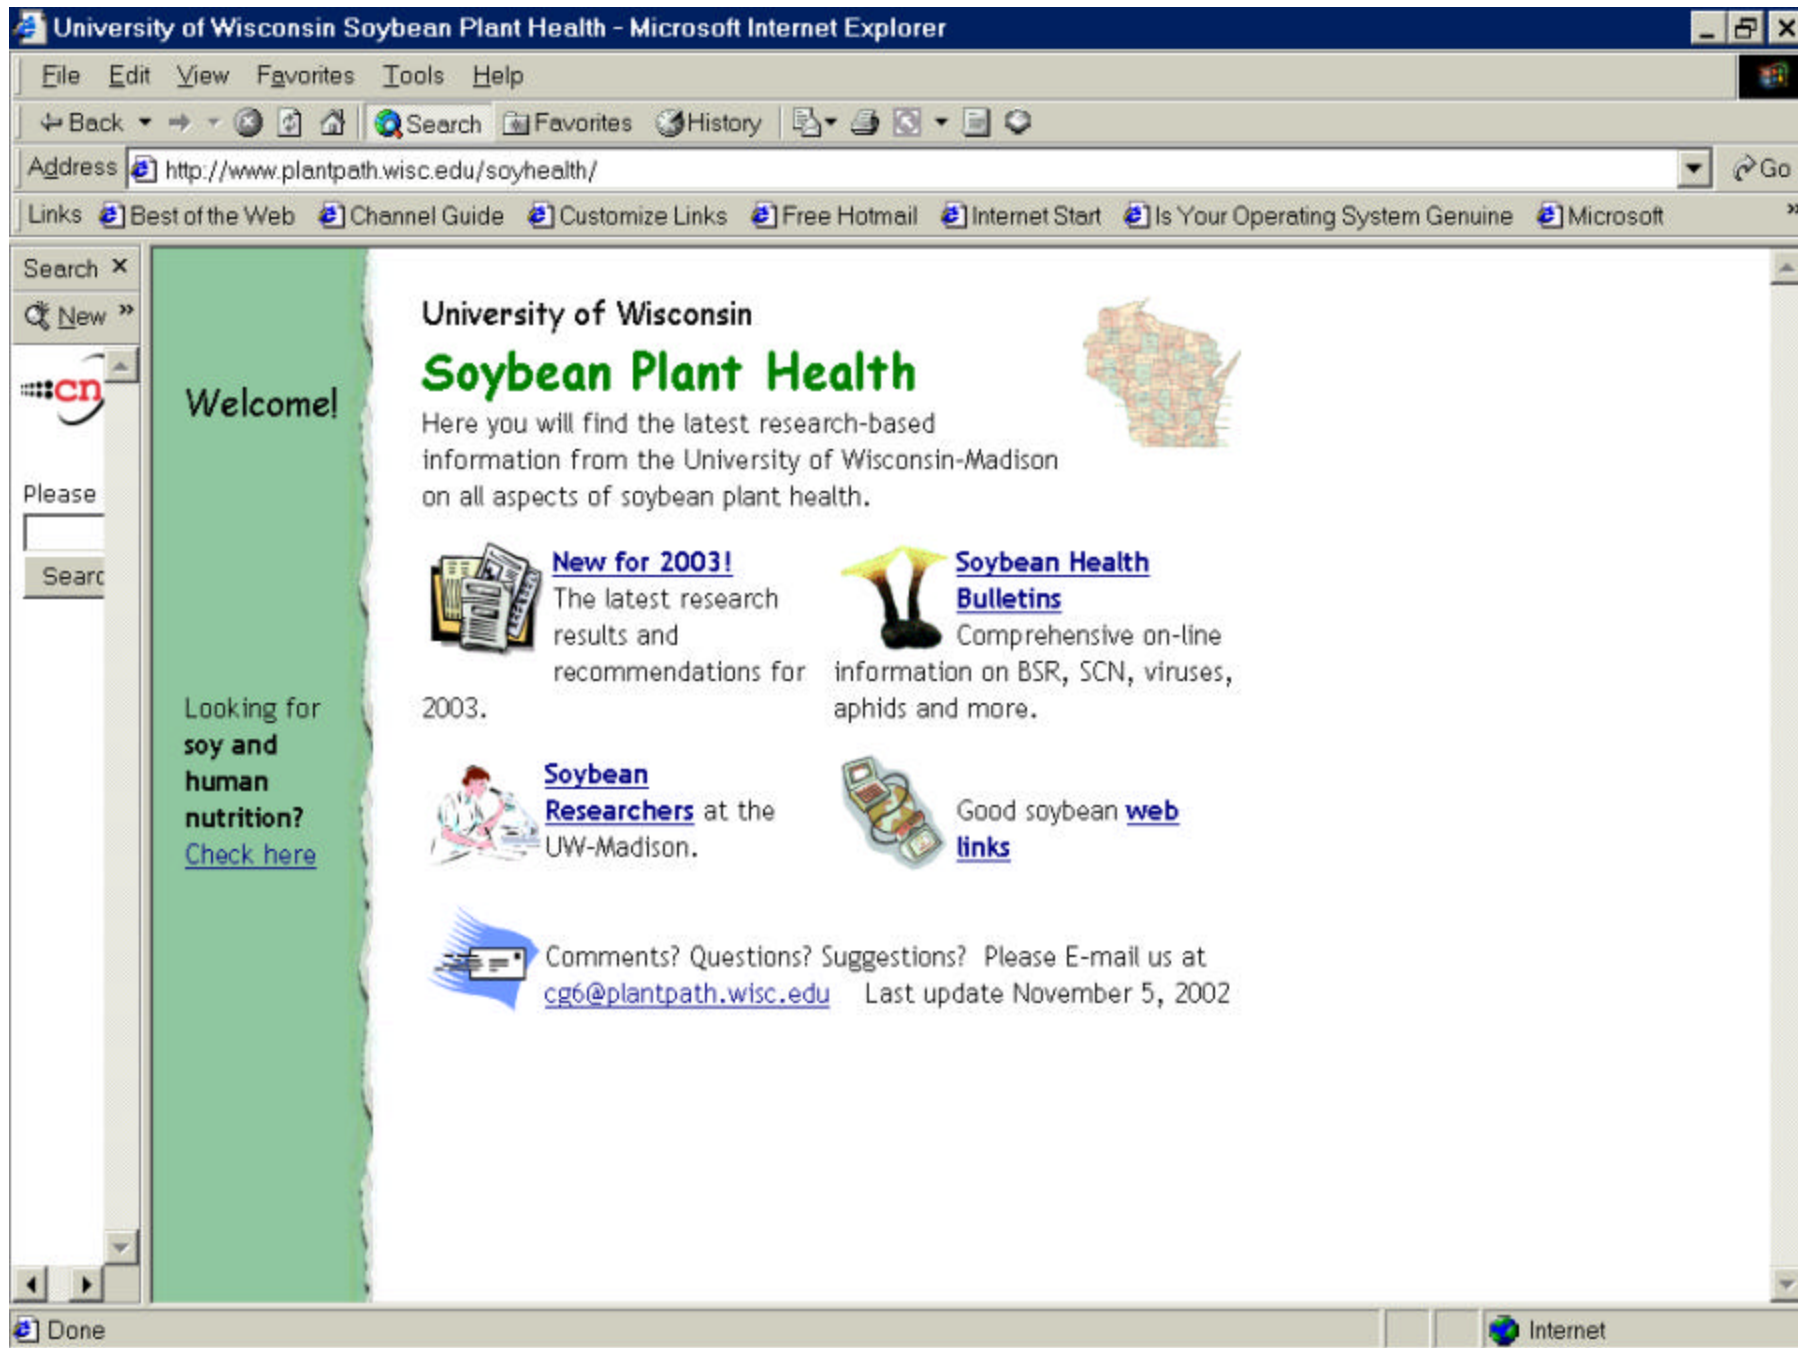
University of Wisconsin Soybean Plant Health - Microsoft Internet Explorer

File Edit View Favorites Tools Help

Back Search Favorites History

Address http://www.plantpath.wisc.edu/soyhealth/ Go

Links Best of the Web Channel Guide Customize Links Free Hotmail Internet Start Is Your Operating System Genuine Microsoft

Search ×

New »

cn

Please

Searc

Welcome!

Looking for soy and human nutrition? Check here

University of Wisconsin

Soybean Plant Health

Here you will find the latest research-based information from the University of Wisconsin-Madison on all aspects of soybean plant health.

New for 2003! The latest research results and recommendations for 2003.

Soybean Health Bulletins Comprehensive on-line information on BSR, SCN, viruses, aphids and more.

Soybean Researchers at the UW-Madison.

Good soybean web links

Comments? Questions? Suggestions? Please E-mail us at cg6@plantpath.wisc.edu Last update November 5, 2002

Done

Internet